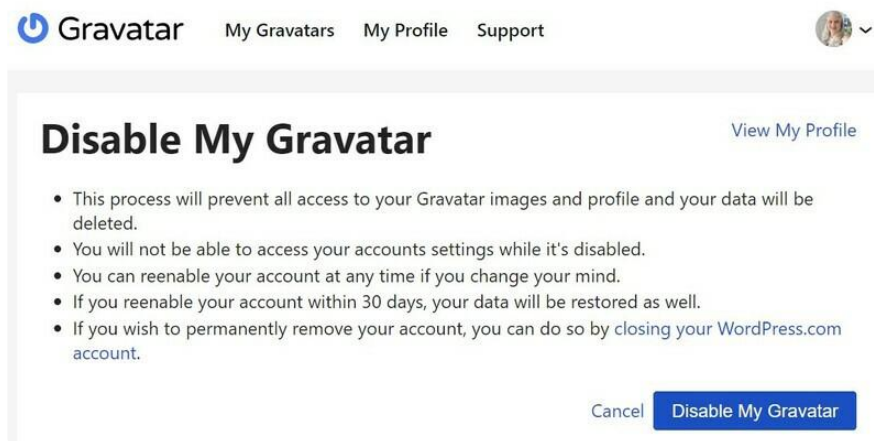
Gravatar My Gravatars My Profile Support

Disable My Gravatar

View My Profile

- This process will prevent all access to your Gravatar images and profile and your data will be deleted.
- You will not be able to access your accounts settings while it's disabled.
- You can reenable your account at any time if you change your mind.
- If you reenable your account within 30 days, your data will be restored as well.
- If you wish to permanently remove your account, you can do so by closing your WordPress.com account.

Cancel Disable My Gravatar